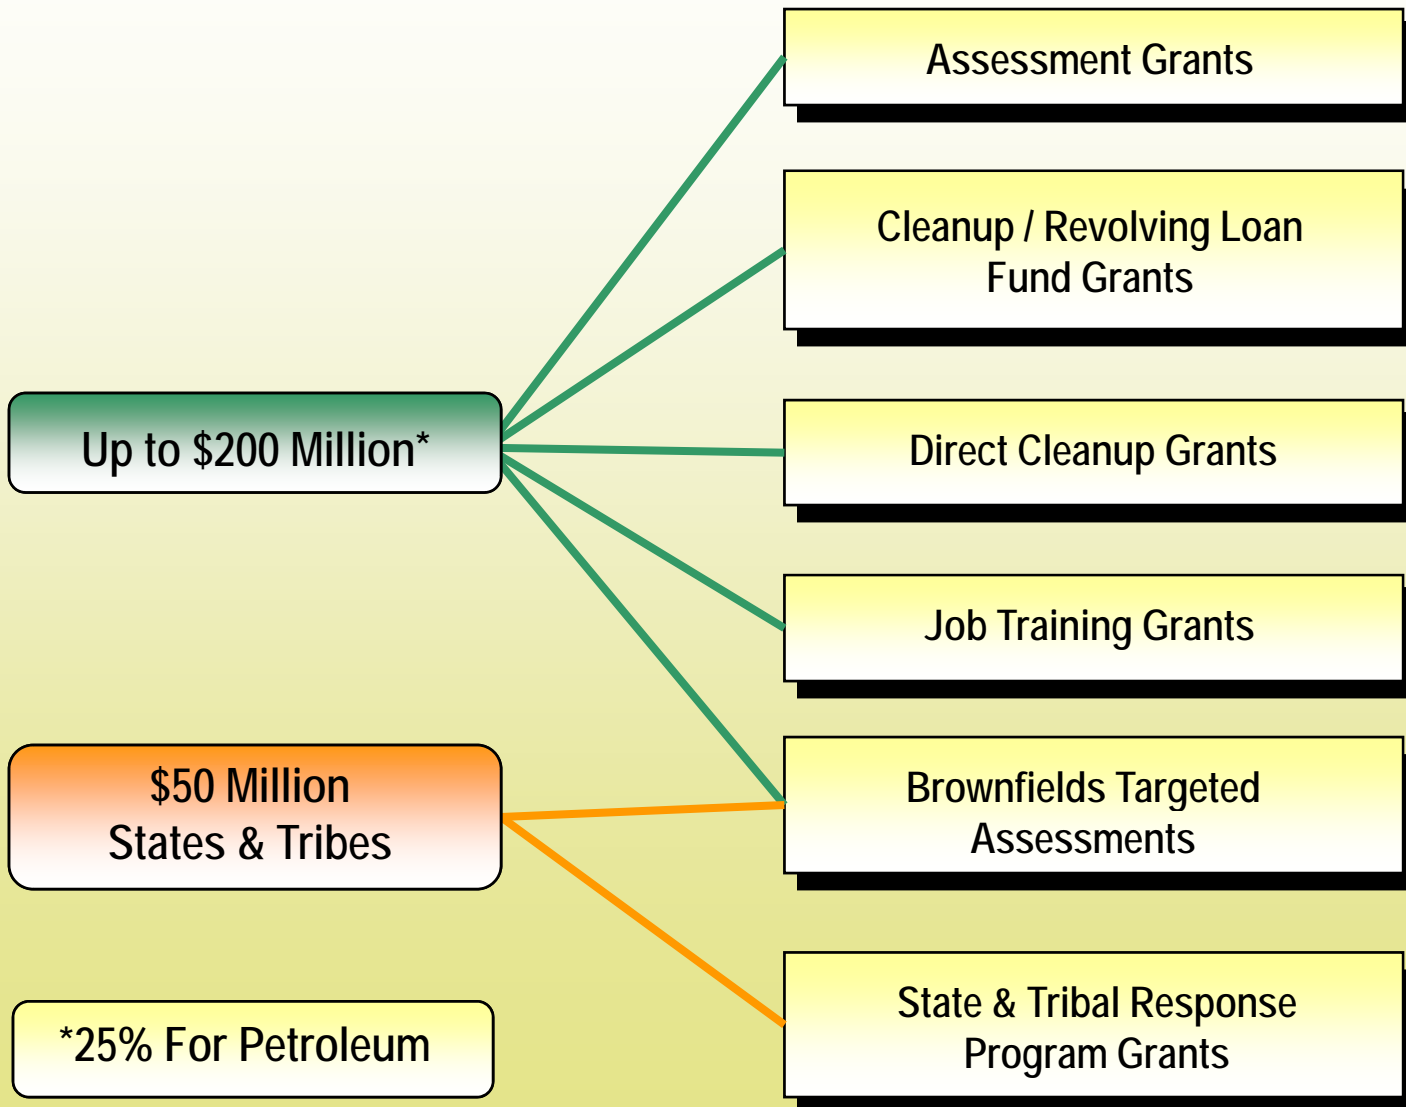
Assessment Grants

Cleanup / Revolving Loan Fund Grants

Up to \$200 Million*

Direct Cleanup Grants

Job Training Grants

\$50 Million States & Tribes

Brownfields Targeted Assessments

State & Tribal Response Program Grants

*25% For Petroleum